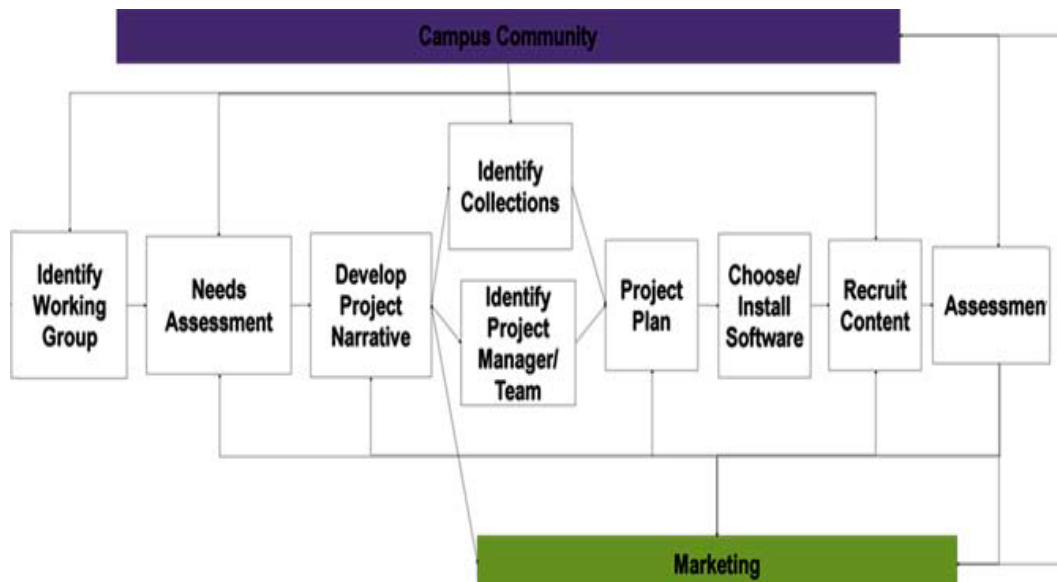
Campus Community

Identify Working Group

Needs Assessment

Develop Project Narrative

Identify Collections

Identify Project Manager/ Team

Project Plan

Choose/ Install Software

Recruit Content

Assessmen

Marketing